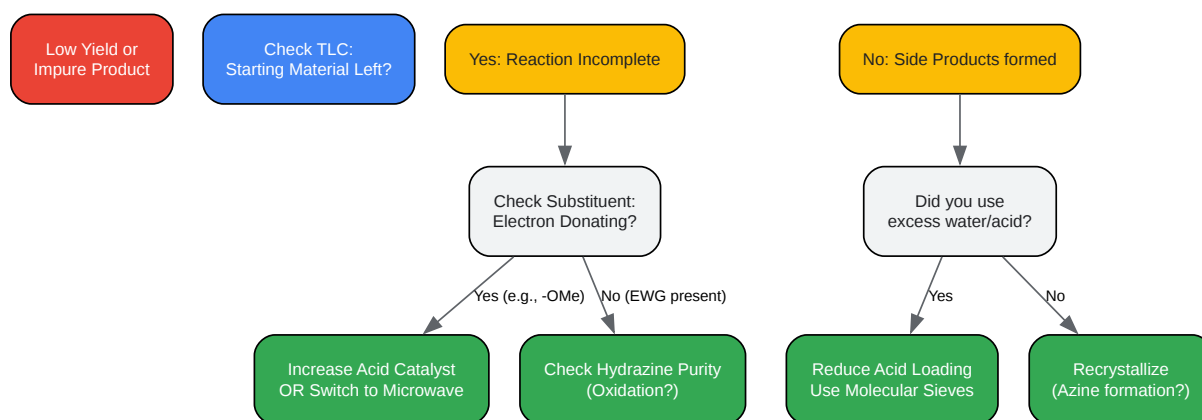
Low Yield or Impure Product

Check TLC: Starting Material Left?

Yes: Reaction Incomplete

No: Side Products formed

Check Substituent: Electron Donating?

Did you use excess water/acid?

Yes (e.g., -OMe)

No (EWG present)

Yes

No

Increase Acid Catalyst OR Switch to Microwave

Check Hydrazine Purity (Oxidation?)

Reduce Acid Loading Use Molecular Sieves

Recrystallize (Azine formation?)